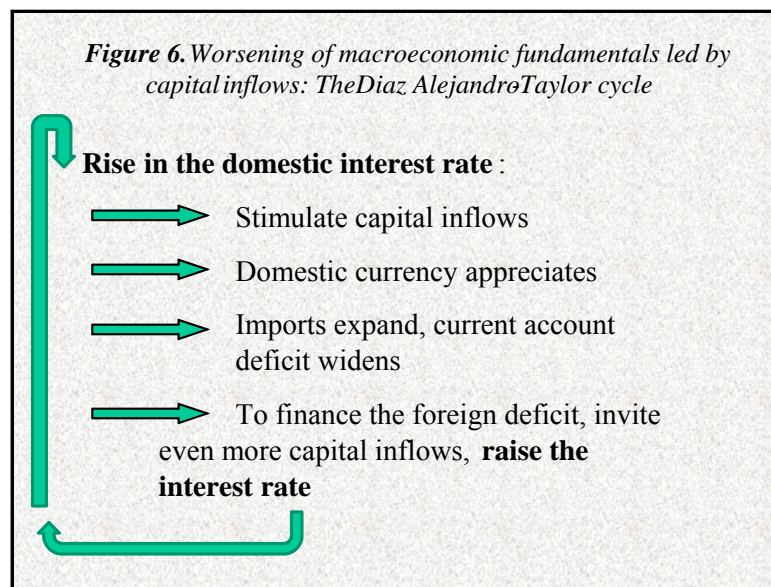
*Figure 6.* *Worsening of macroeconomic fundamentals led by capital inflows: The Diaz Alejandro-Taylor cycle*

**Rise in the domestic interest rate** :

Stimulate capital inflows

Domestic currency appreciates

Imports expand, current account deficit widens

To finance the foreign deficit, invite even more capital inflows, **raise the interest rate**